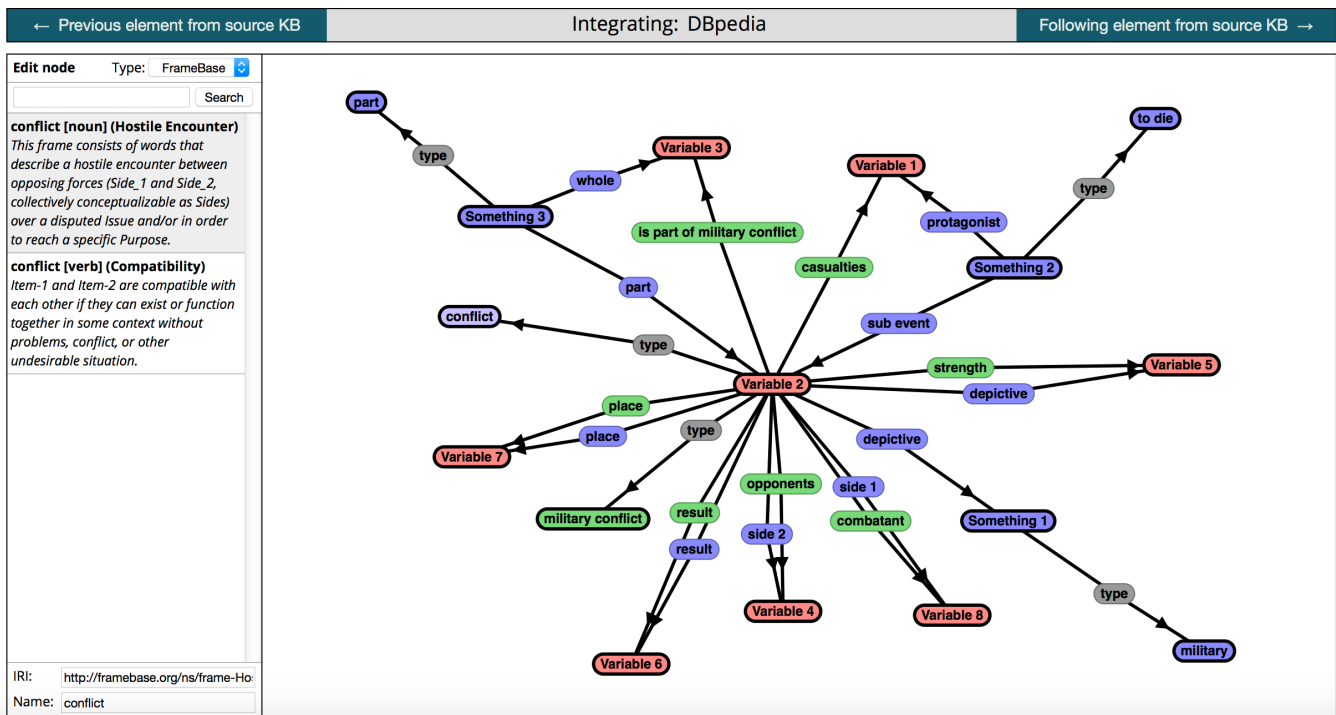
← Previous element from source KB

Integrating: DBpedia

Following element from source KB →

Edit node Type: FrameBase

Search

**conflict [noun] (Hostile Encounter)**
*This frame consists of words that describe a hostile encounter between opposing forces (Side_1 and Side_2, collectively conceptualizable as Sides) over a disputed Issue and/or in order to reach a specific Purpose.*

**conflict [verb] (Compatibility)**
*Item-1 and Item-2 are compatible with each other if they can exist or function together in some context without problems, conflict, or other undesirable situation.*

IRI: http://framebase.org/ns/frame-Ho

Name: conflict

part
type
whole
Variable 3
Something 3
is part of military conflict
Variable 1
protagonist
to die
type
Something 2
casualties
part
conflict
sub event
type
Variable 2
strength
Variable 5
depictive
place
place
type
Variable 7
depictive
military conflict
opponents
side 1
Something 1
result
combatant
side 2
result
type
Variable 4
Variable 8
military
Variable 6